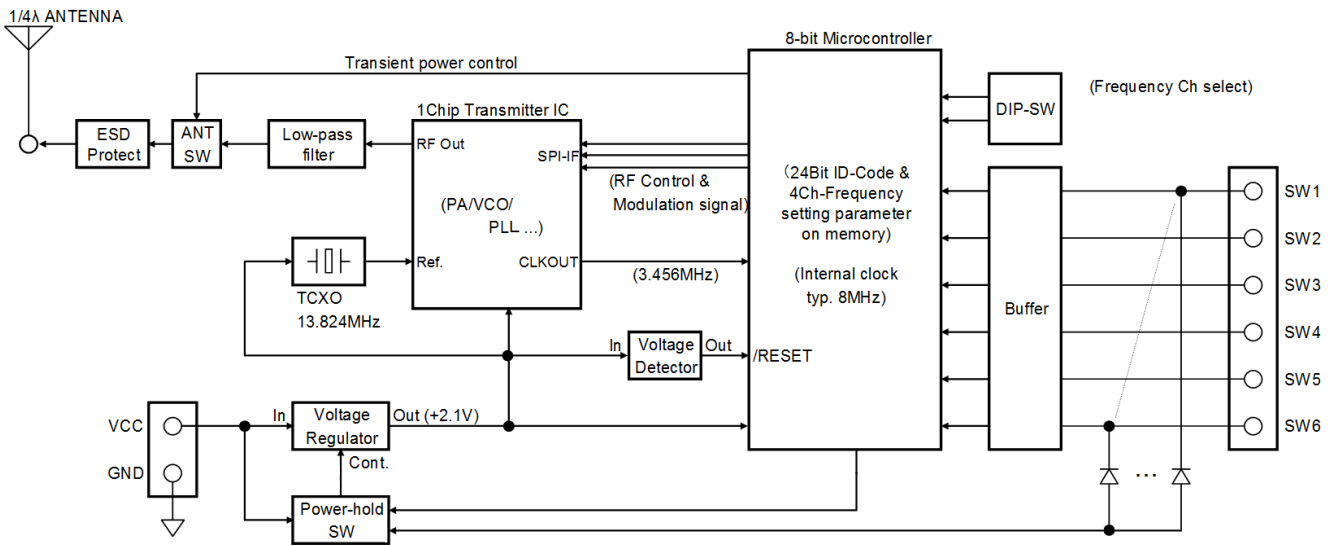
1/4λ ANTENNA

Transient power control

8-bit Microcontroller

DIP-SW

(Frequency Ch select)

1Chip Transmitter IC

ESD Protect

ANT SW

Low-pass filter

RF Out

SPI-IF

(RF Control & Modulation signal)

(PA/VCO/ PLL ...)

(24Bit ID-Code & 4Ch-Frequency setting parameter on memory)

(Internal clock typ. 8MHz)

Ref.

CLKOUT

(3.456MHz)

TCXO 13.824MHz

Buffer

SW1

SW2

SW3

SW4

SW5

SW6

In

Voltage Detector

Out

/RESET

VCC

GND

In

Voltage Regulator

Out (+2.1V)

Cont.

Power-hold SW

...